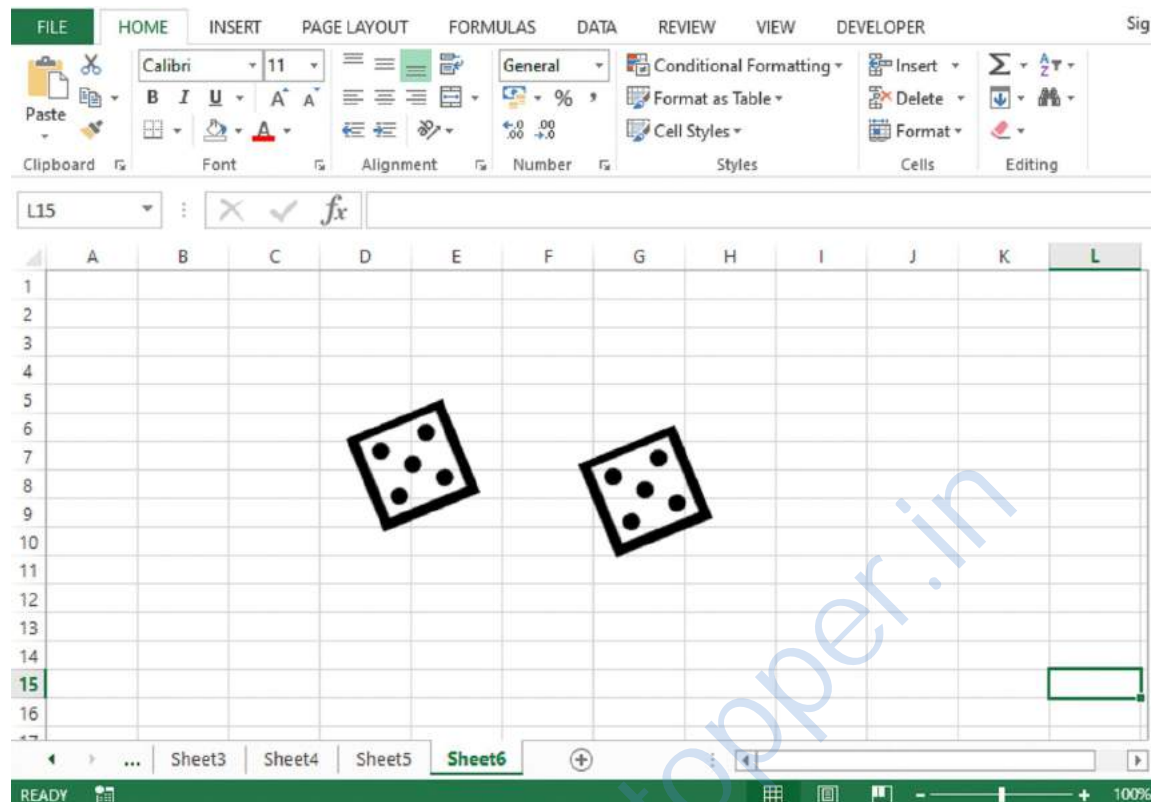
FILE HOME INSERT PAGE LAYOUT FORMULAS DATA REVIEW VIEW DEVELOPER Sig

Paste
Clipboard
Calibri 11
B I U A A
Font
Alignment
General
% ,
$\leftarrow.0$ $.00$
Number
Conditional Formatting
Format as Table
Cell Styles
Styles
Insert
Delete
Format
Cells
Editing

L15 fx

| | A | B | C | D | E | F | G | H | I | J | K | L |
|---|---|---|---|---|---|---|---|---|---|---|---|---|
| 1 | | | | | | | | | | | | |
| 2 | | | | | | | | | | | | |
| 3 | | | | | | | | | | | | |
| 4 | | | | | | | | | | | | |
| 5 | | | | | | | | | | | | |
| 6 | | | | | | | | | | | | |
| 7 | | | | | | | | | | | | |
| 8 | | | | | | | | | | | | |
| 9 | | | | | | | | | | | | |
| 10 | | | | | | | | | | | | |
| 11 | | | | | | | | | | | | |
| 12 | | | | | | | | | | | | |
| 13 | | | | | | | | | | | | |
| 14 | | | | | | | | | | | | |
| 15 | | | | | | | | | | | | |
| 16 | | | | | | | | | | | | |

... Sheet3 Sheet4 Sheet5 Sheet6

READY 100%

topper.in